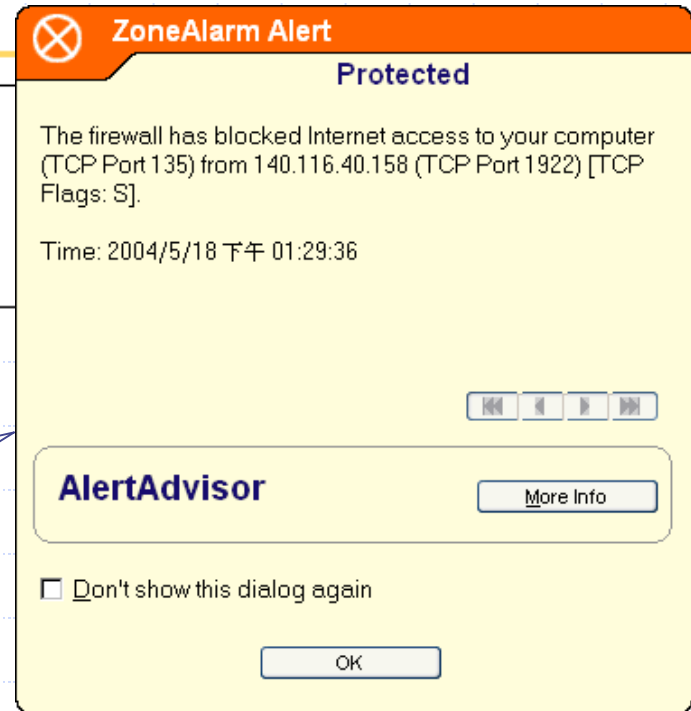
ZoneAlarm Alert

Protected

The firewall has blocked Internet access to your computer (TCP Port 135) from 140.116.40.158 (TCP Port 1922) [TCP Flags: S].

Time: 2004/5/18 下午 01:29:36

AlertAdvisor

More Info

Don't show this dialog again

OK